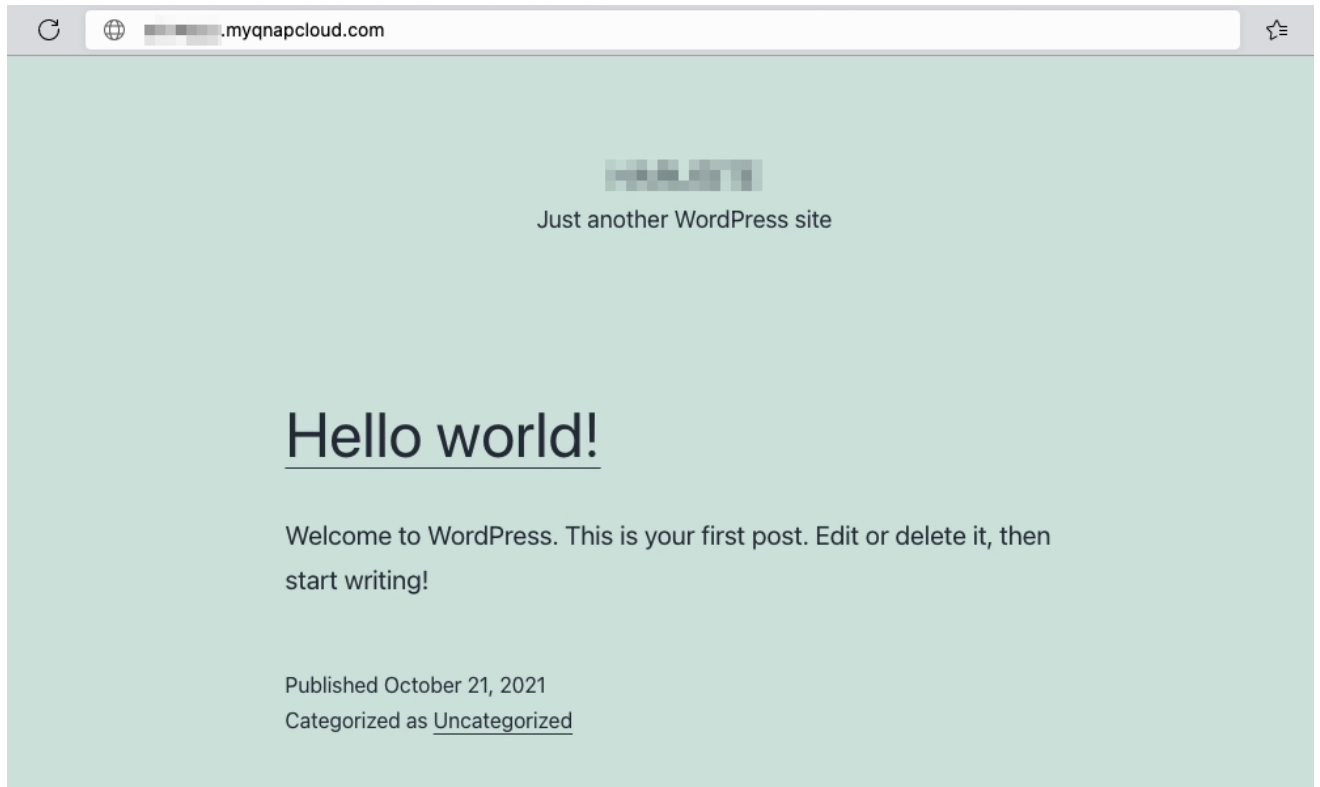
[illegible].myqnapcloud.com

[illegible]
Just another WordPress site

Hello world!

Welcome to WordPress. This is your first post. Edit or delete it, then start writing!

Published October 21, 2021
Categorized as Uncategorized